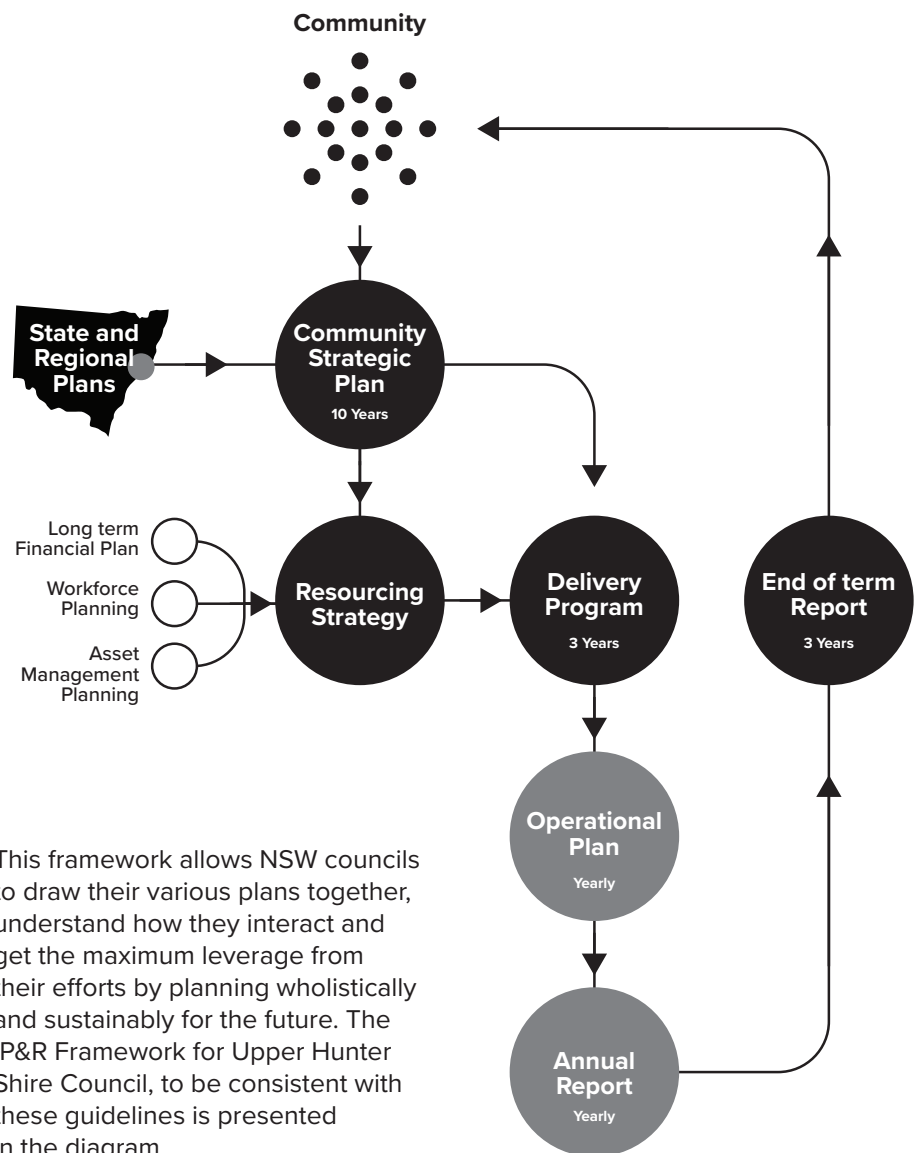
Community

State and Regional Plans

Community Strategic Plan
10 Years

Long term Financial Plan

Workforce Planning

Asset Management Planning

Resourcing Strategy

Delivery Program
3 Years

End of term Report
3 Years

Operational Plan
Yearly

Annual Report
Yearly

This framework allows NSW councils to draw their various plans together, understand how they interact and get the maximum leverage from their efforts by planning wholistically and sustainably for the future. The IP&R Framework for Upper Hunter Shire Council, to be consistent with these guidelines is presented in the diagram.